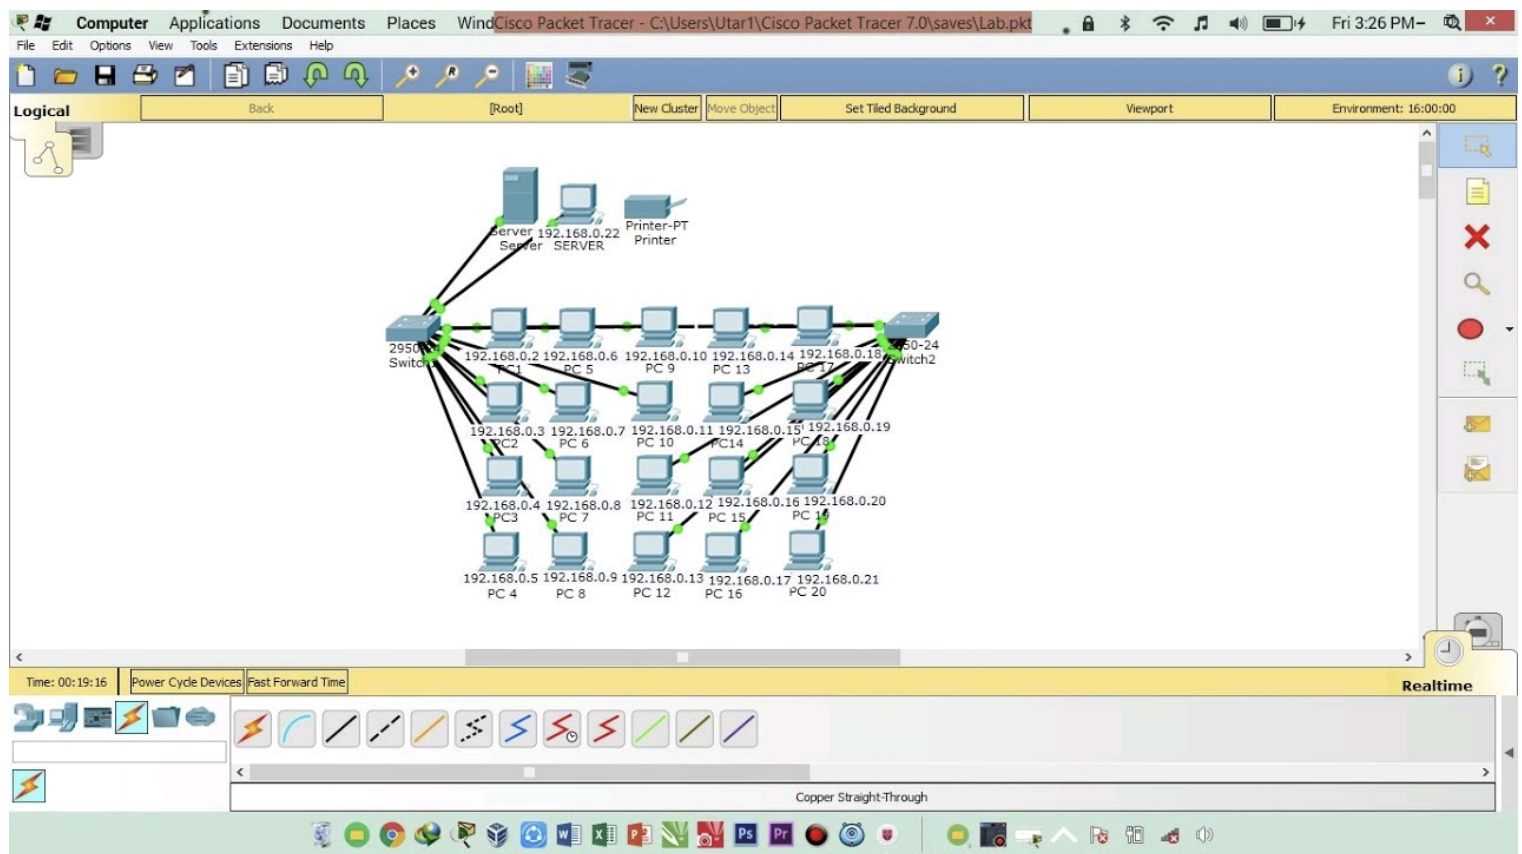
Computer Applications Documents Places WindCisco Packet Tracer - C:\Users\Utar1\Cisco Packet Tracer 7.0\saves\Lab.pkt Fri 3:26 PM

File Edit Options View Tools Extensions Help

Logical Back [Root] New Cluster Move Object Set Tiled Background Viewport Environment: 16:00:00

Server Server
192.168.0.22 SERVER
Printer-PT Printer

2950 Switch
2950-24 Switch2

192.168.0.2 PC1
192.168.0.6 PC 5
192.168.0.10 PC 9
192.168.0.14 PC 13
192.168.0.18 PC 17

192.168.0.3 PC2
192.168.0.7 PC 6
192.168.0.11 PC 10
192.168.0.15 PC14
192.168.0.19 PC 18

192.168.0.4 PC3
192.168.0.8 PC 7
192.168.0.12 PC 11
192.168.0.16 PC 15
192.168.0.20 PC 19

192.168.0.5 PC 4
192.168.0.9 PC 8
192.168.0.13 PC 12
192.168.0.17 PC 16
192.168.0.21 PC 20

Time: 00:19:16 Power Cycle Devices Fast Forward Time
Realtime

Copper Straight-Through